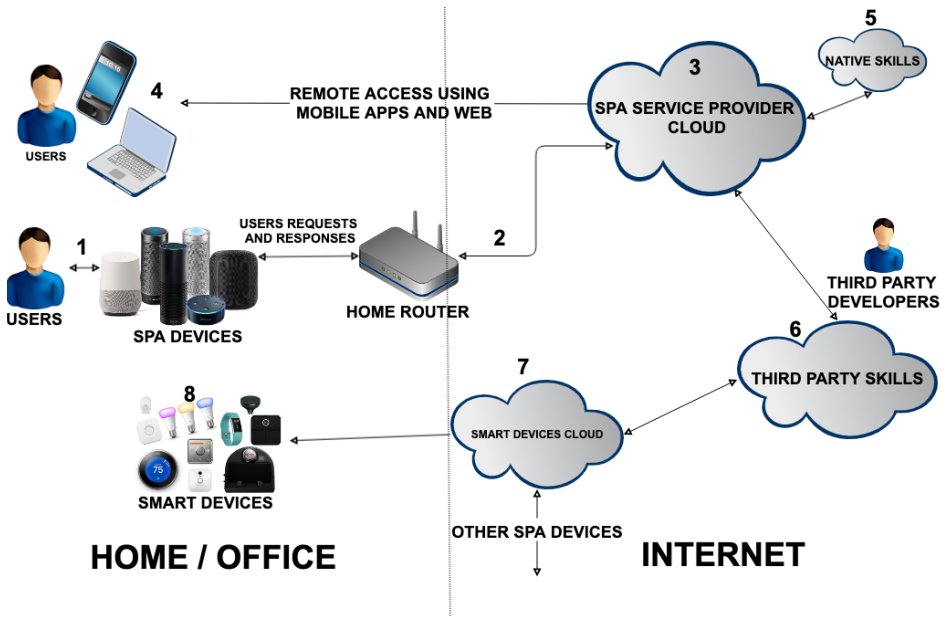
5
NATIVE SKILLS

3
SPA SERVICE PROVIDER CLOUD

4
REMOTE ACCESS USING MOBILE APPS AND WEB

USERS

1
USERS

SPA DEVICES

USERS REQUESTS AND RESPONSES

HOME ROUTER

2

THIRD PARTY DEVELOPERS

6
THIRD PARTY SKILLS

7
SMART DEVICES CLOUD

8
75
SMART DEVICES

OTHER SPA DEVICES

HOME / OFFICE

INTERNET